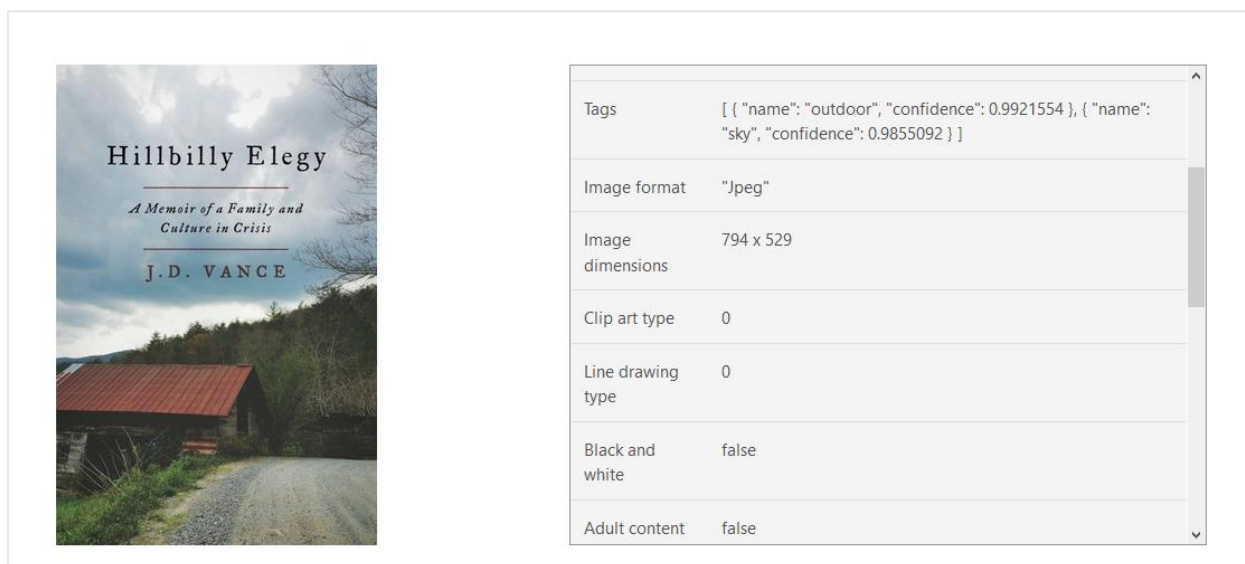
Hillbilly Elegy

A Memoir of a Family and Culture in Crisis

J.D. VANCE

| | |
|---|---|
| Tags | [ { "name": "outdoor", "confidence": 0.9921554 }, { "name": "sky", "confidence": 0.9855092 } ] |
| Image format | "Jpeg" |
| Image dimensions | 794 x 529 |
| Clip art type | 0 |
| Line drawing type | 0 |
| Black and white | false |
| Adult content | false |